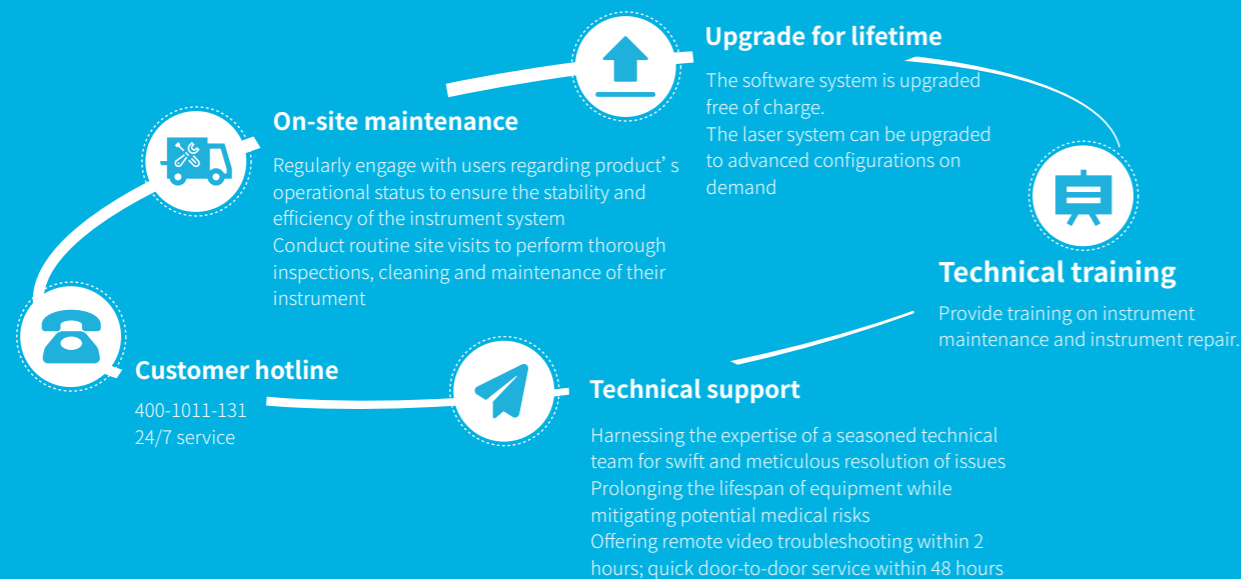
Upgrade for lifetime

The software system is upgraded free of charge.
The laser system can be upgraded to advanced configurations on demand

On-site maintenance

Regularly engage with users regarding product' s operational status to ensure the stability and efficiency of the instrument system
Conduct routine site visits to perform thorough inspections, cleaning and maintenance of their instrument

Technical training

Provide training on instrument maintenance and instrument repair.

Customer hotline

400-1011-131
24/7 service

Technical support

Harnessing the expertise of a seasoned technical team for swift and meticulous resolution of issues
Prolonging the lifespan of equipment while mitigating potential medical risks
Offering remote video troubleshooting within 2 hours; quick door-to-door service within 48 hours